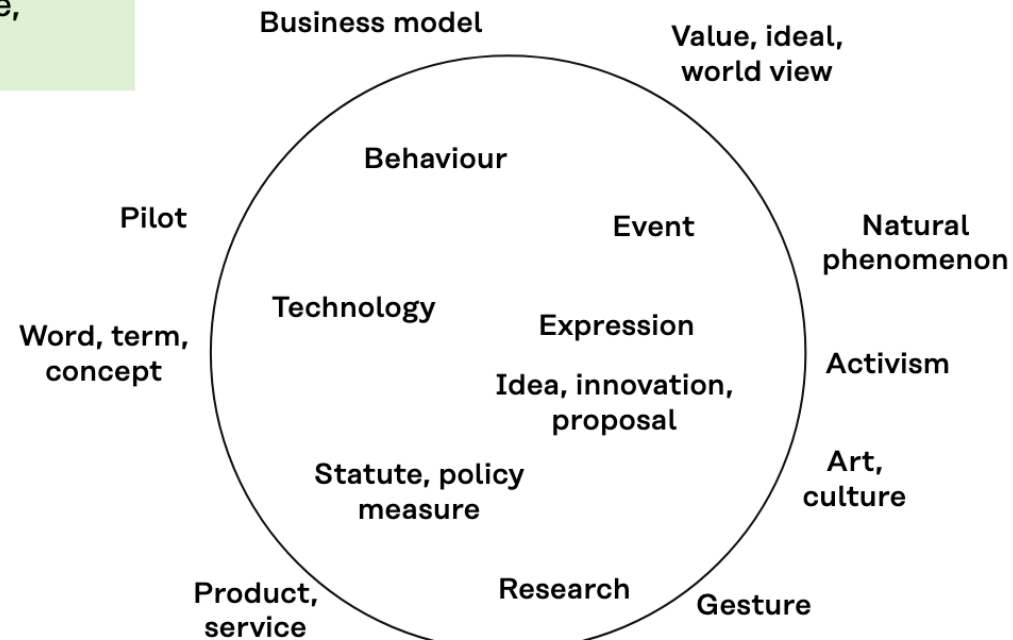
e,

Business model

Value, ideal, world view

Behaviour

Pilot

Event

Natural phenomenon

Technology

Expression

Word, term, concept

Activism

Idea, innovation, proposal

Art, culture

Statute, policy measure

Product, service

Research

Gesture